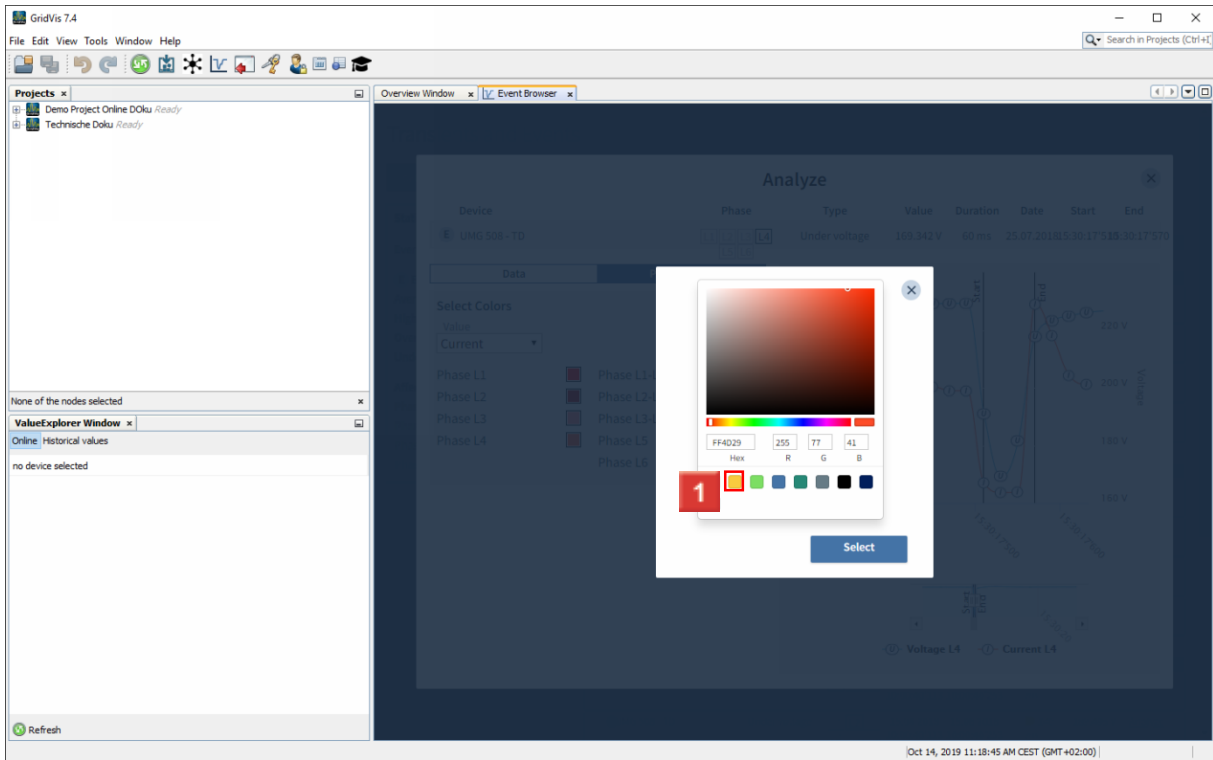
GridVis 7.4

File Edit View Tools Window Help

Search in Projects (Ctrl+I)

Projects ×

Demo Project Online DOku Ready

Technische Doku Ready

None of the nodes selected

ValueExplorer Window ×

Online Historical values

no device selected

Refresh

Overview Window × Event Browser ×

Analyze

Device Phase Type Value Duration Date Start End

UMG 508 - TD L4 Under voltage 169.342 V 60 ms 25.07.2018 15:30:17:51 15:30:17:570

Data

Select Colors

Value

Current

Phase L1

Phase L2

Phase L3

Phase L4

Phase L1-L

Phase L2-L

Phase L3-L

Phase L5

Phase L6

Start

End

220 V

200 V

180 V

160 V

Voltage

Start

End

Voltage L4 Current L4

FF4D29 255 77 41

Hex R G B

1

Select

Oct 14, 2019 11:18:45 AM CEST (GMT+02:00)